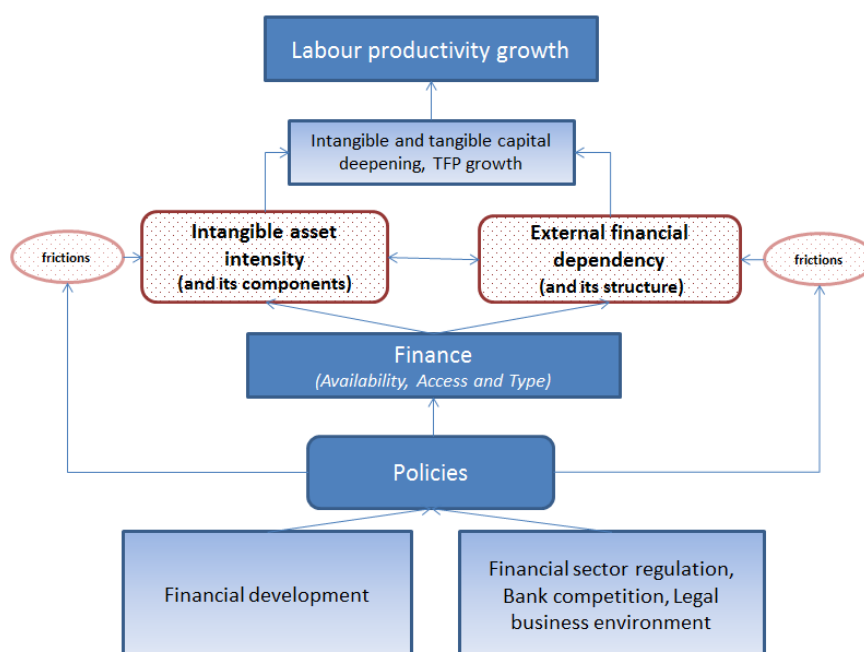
Labour productivity growth

Intangible and tangible capital deepening, TFP growth

frictions

Intangible asset intensity
(and its components)

External financial dependency
(and its structure)

frictions

Finance
(Availability, Access and Type)

Policies

Financial development

Financial sector regulation, Bank competition, Legal business environment